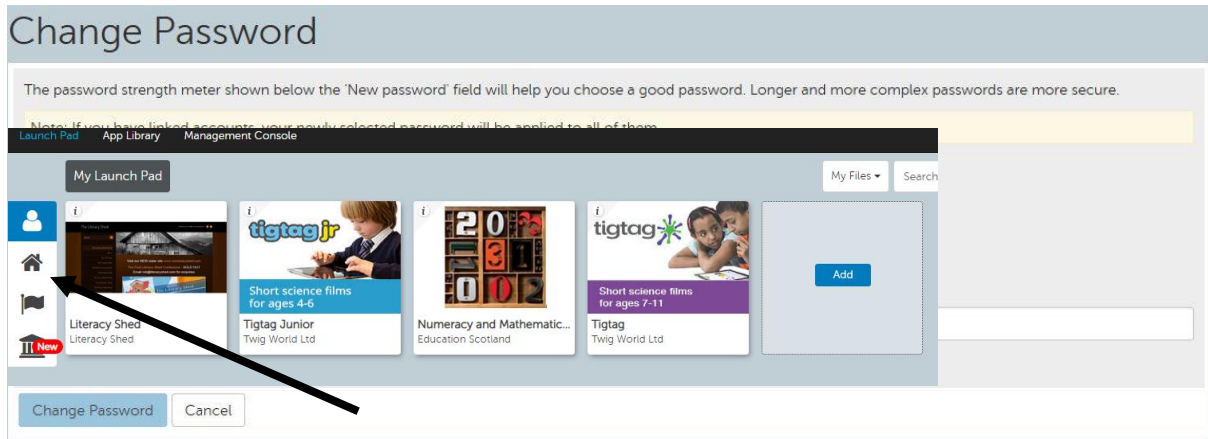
Change Password

The password strength meter shown below the 'New password' field will help you choose a good password. Longer and more complex passwords are more secure.

Note: If you have linked accounts, your newly selected password will be applied to all of them.

Launch Pad App Library Management Console

My Launch Pad

My Files ▾ Search

New

i
Literacy Shed
Literacy Shed

i
tigtag jr
Short science films for ages 4-6
Tigtag Junior
Twig World Ltd

i
2 0 3 1 0 0 2
Numeracy and Mathematic...
Education Scotland

i
tigtag
Short science films for ages 7-11
Tigtag
Twig World Ltd

Add

Change Password Cancel